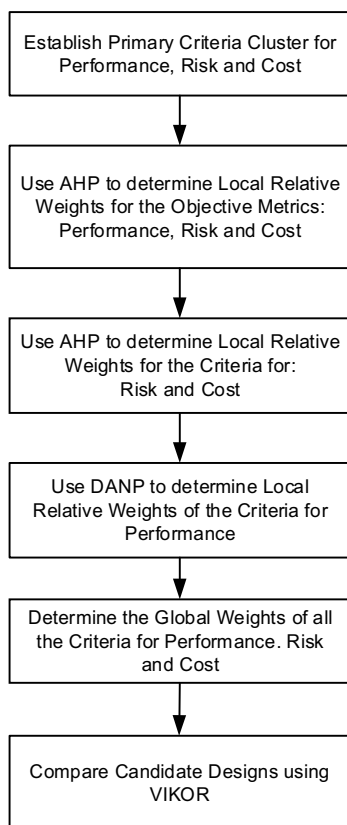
Establish Primary Criteria Cluster for Performance, Risk and Cost

Use AHP to determine Local Relative Weights for the Objective Metrics: Performance, Risk and Cost

Use AHP to determine Local Relative Weights for the Criteria for: Risk and Cost

Use DANP to determine Local Relative Weights of the Criteria for Performance

Determine the Global Weights of all the Criteria for Performance. Risk and Cost

Compare Candidate Designs using VIKOR